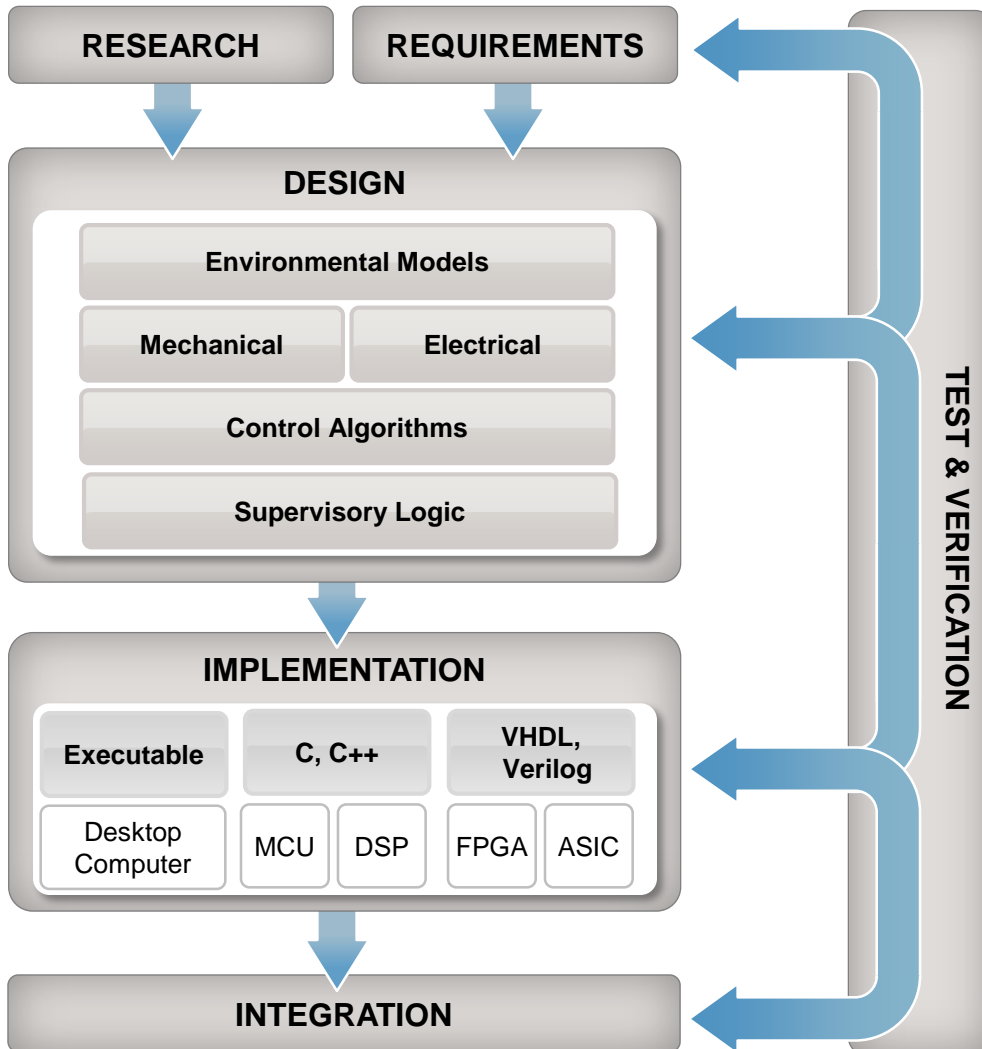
RESEARCH

REQUIREMENTS

DESIGN

Environmental Models

Mechanical

Electrical

Control Algorithms

Supervisory Logic

IMPLEMENTATION

Executable

C, C++

VHDL, Verilog

Desktop Computer

MCU

DSP

FPGA

ASIC

INTEGRATION

TEST & VERIFICATION